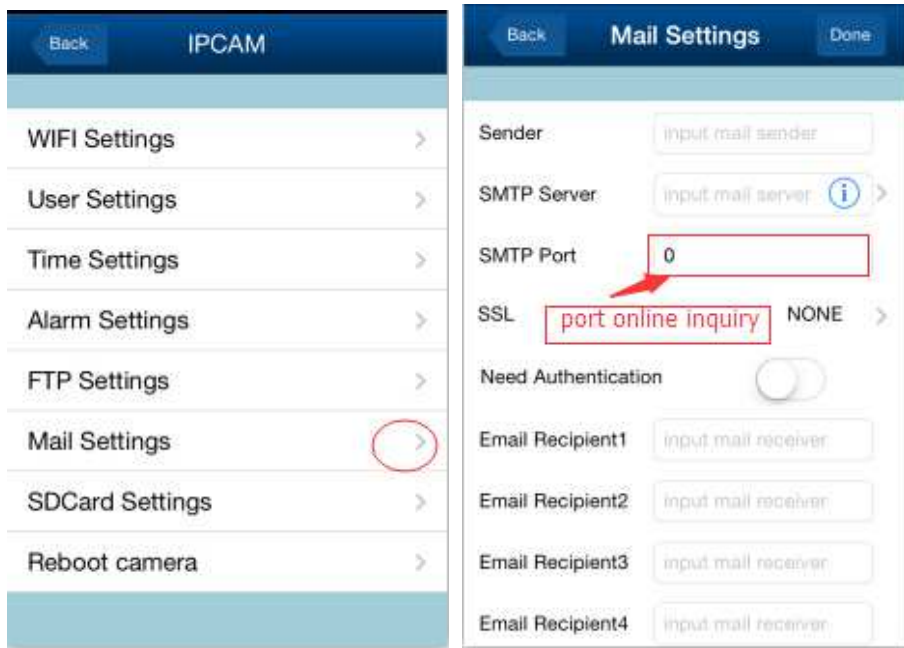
Back IPCAM

WIFI Settings

User Settings

Time Settings

Alarm Settings

FTP Settings

Mail Settings

SDCard Settings

Reboot camera

Back Mail Settings Done

Sender input mail sender

SMTP Server input mail server

SMTP Port 0

SSL port online inquiry NONE

Need Authentication

Email Recipient1 input mail receiver

Email Recipient2 input mail receiver

Email Recipient3 input mail receiver

Email Recipient4 input mail receiver